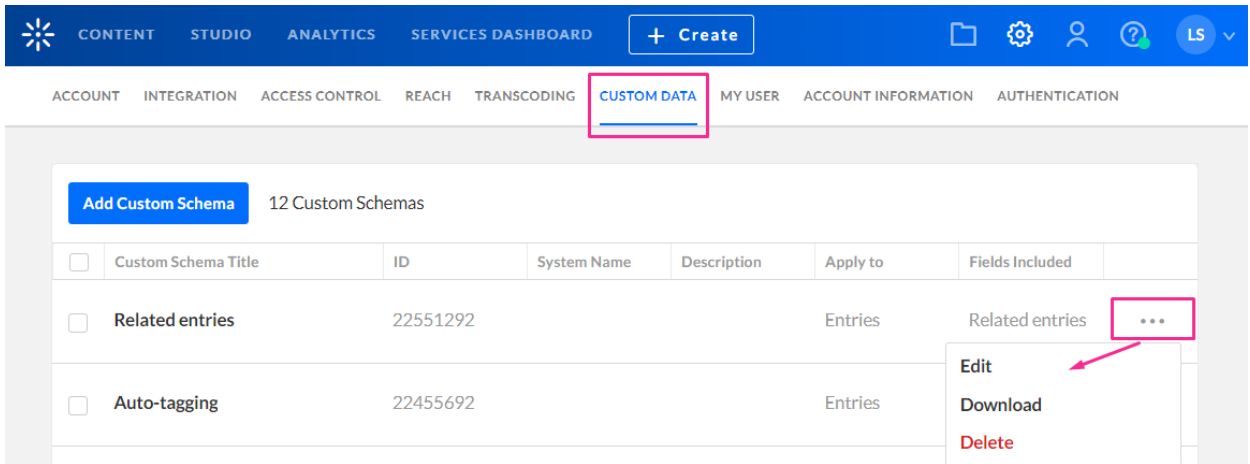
CONTENT STUDIO ANALYTICS SERVICES DASHBOARD + Create LS

ACCOUNT INTEGRATION ACCESS CONTROL REACH TRANSCODING CUSTOM DATA MY USER ACCOUNT INFORMATION AUTHENTICATION

Add Custom Schema 12 Custom Schemas

| | Custom Schema Title | ID | System Name | Description | Apply to | Fields Included | |
|---|---|---|---|---|---|---|---|
| | Related entries | 22551292 | | | Entries | Related entries | ••• |
| | Auto-tagging | 22455692 | | | Entries | | |

Edit
Download
Delete